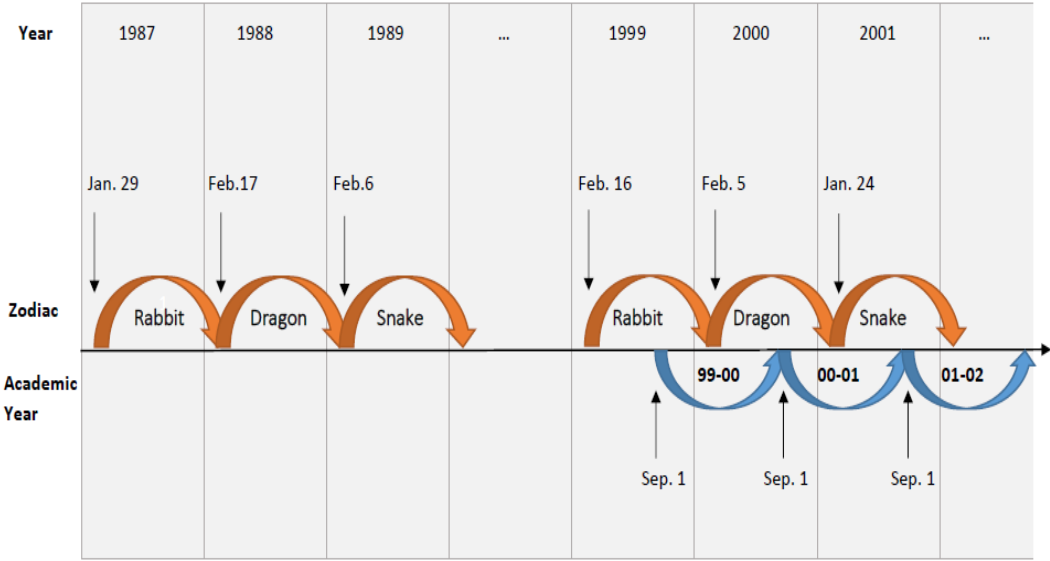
| Year | 1987 | 1988 | 1989 | ... | 1999 | 2000 | 2001 | ... |
|---|---|---|---|---|---|---|---|---|

Jan. 29
Feb.17
Feb.6
Feb. 16
Feb. 5
Jan. 24

Zodiac
Rabbit
Dragon
Snake
Rabbit
Dragon
Snake

Academic Year
99-00
00-01
01-02

Sep. 1
Sep. 1
Sep. 1